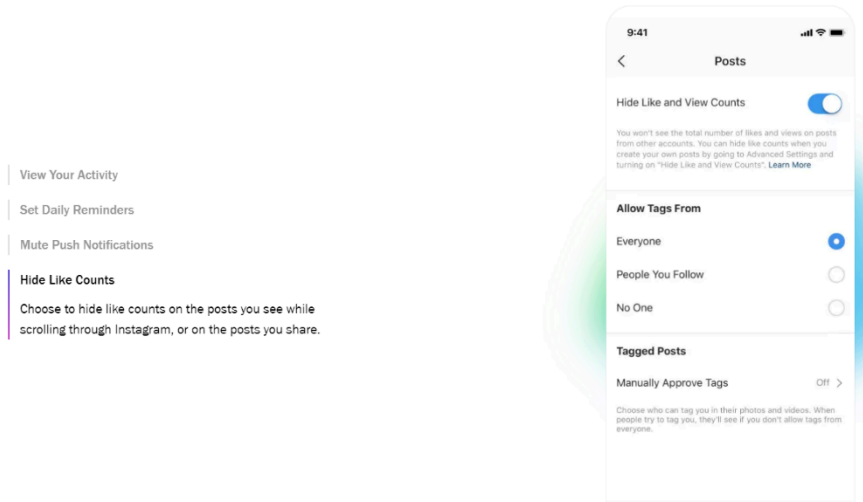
View Your Activity

Set Daily Reminders

Mute Push Notifications

Hide Like Counts

Choose to hide like counts on the posts you see while scrolling through Instagram, or on the posts you share.

9:41

Posts

Hide Like and View Counts

You won't see the total number of likes and views on posts from other accounts. You can hide like counts when you create your own posts by going to Advanced Settings and turning on "Hide Like and View Counts". Learn More

Allow Tags From

Everyone

People You Follow

No One

Tagged Posts

Manually Approve Tags

Off

Choose who can tag you in their photos and videos. When people try to tag you, they'll see if you don't allow tags from everyone.